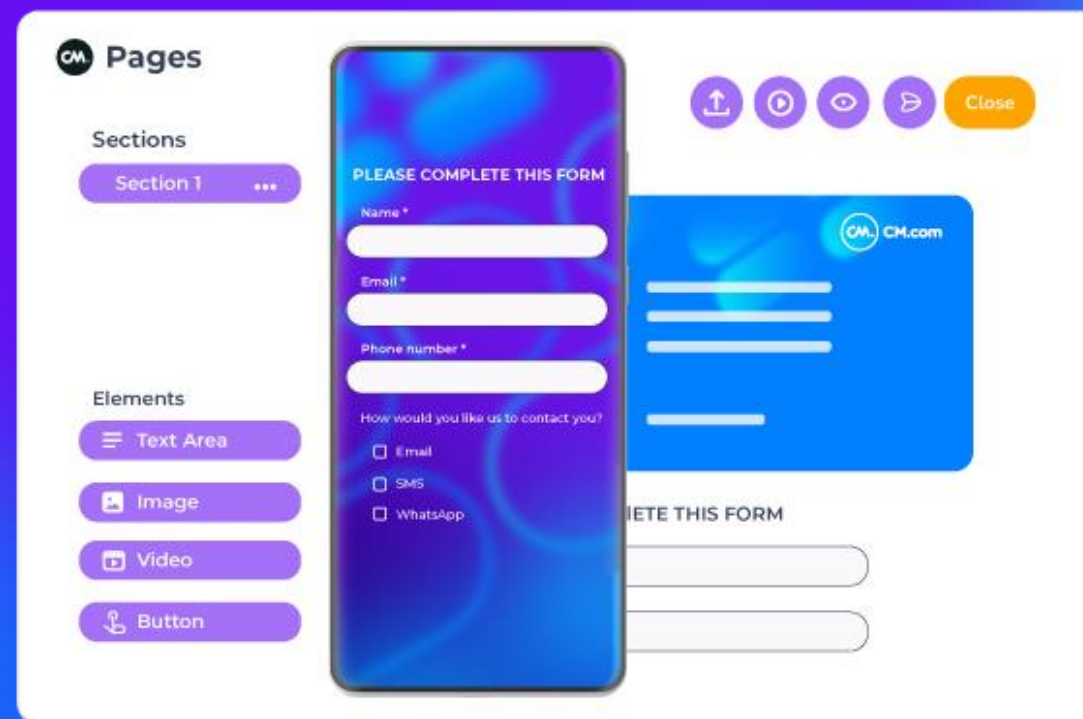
Pages

Sections

Section 1

Elements

Text Area

Image

Video

Button

PLEASE COMPLETE THIS FORM

Name *

Email *

Phone number *

How would you like us to contact you?

Email

SMS

WhatsApp

Close

CM.com

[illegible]LETE THIS FORM